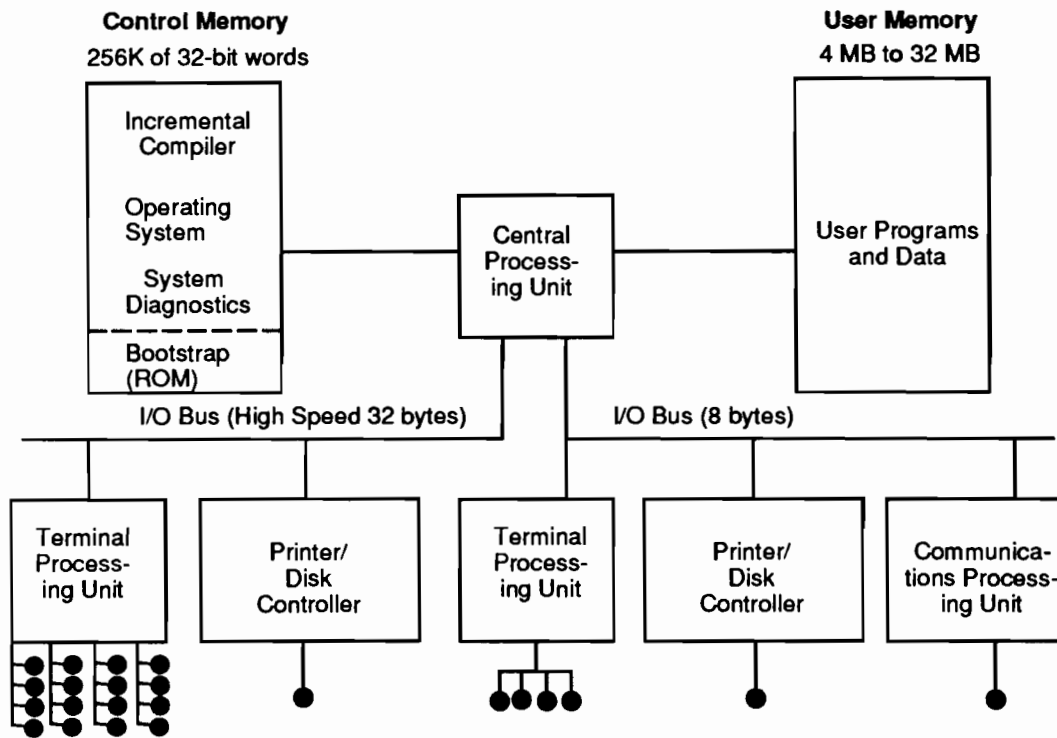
Control Memory
256K of 32-bit words

Incremental Compiler

Operating System

System Diagnostics

Bootstrap (ROM)

User Memory
4 MB to 32 MB

Central Processing Unit

User Programs and Data

I/O Bus (High Speed 32 bytes)

I/O Bus (8 bytes)

Terminal Processing Unit

Printer/ Disk Controller

Terminal Processing Unit

Printer/ Disk Controller

Communications Processing Unit